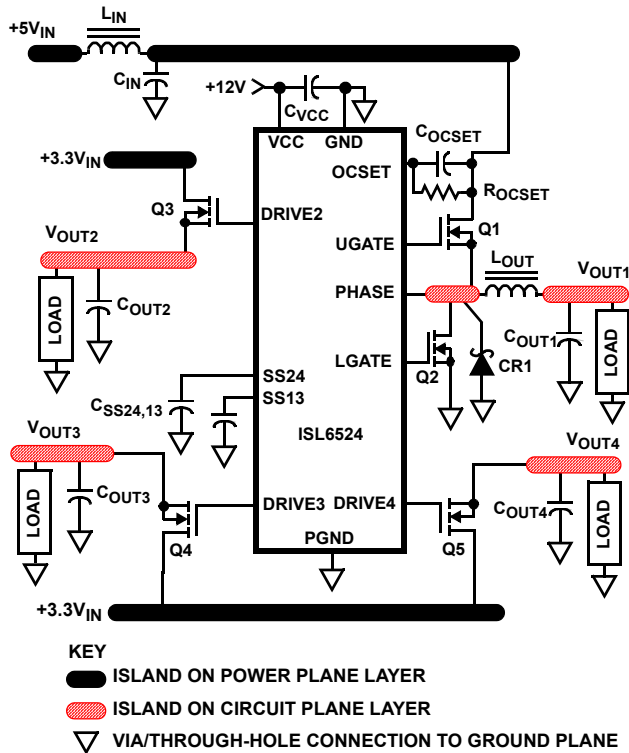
$+5V_{IN}$

$L_{IN}$

$C_{IN}$

$+12V$

$C_{VCC}$

VCC GND

$C_{OCSET}$

OCSET

$R_{OCSET}$

$+3.3V_{IN}$

Q3

DRIVE2

UGATE

Q1

$V_{OUT2}$

$L_{OUT}$

$V_{OUT1}$

PHASE

LOAD

$C_{OUT2}$

$C_{OUT1}$

LOAD

LGATE

CR1

Q2

SS24

$C_{SS24,13}$

SS13

ISL6524

$V_{OUT3}$

$V_{OUT4}$

LOAD

$C_{OUT3}$

DRIVE3 DRIVE4

$C_{OUT4}$

LOAD

Q4

PGND

Q5

$+3.3V_{IN}$

KEY

ISLAND ON POWER PLANE LAYER

ISLAND ON CIRCUIT PLANE LAYER

VIA/THROUGH-HOLE CONNECTION TO GROUND PLANE